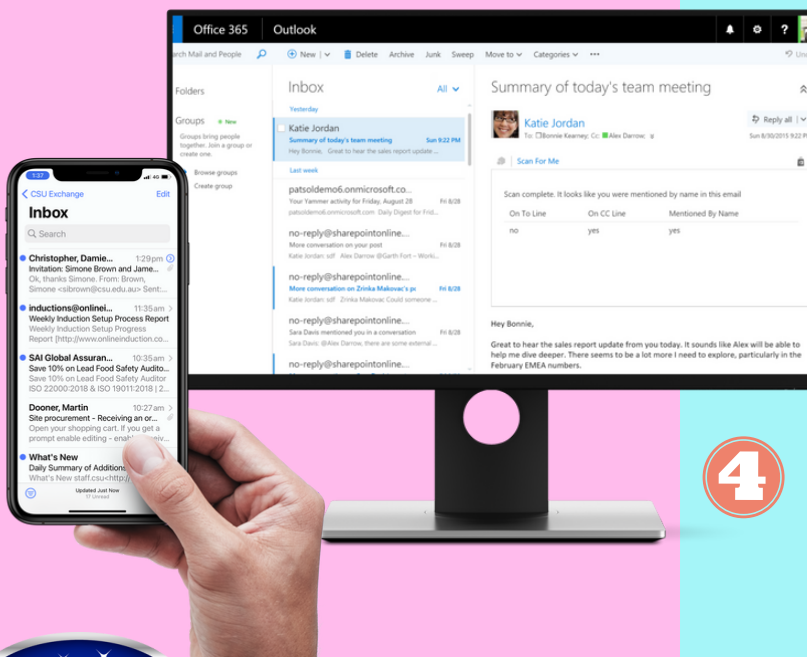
Office 365 | Outlook

arch Mail and People

New | Delete Archive Junk Sweep Move to Categories ···

Undo

Folders

Groups New

Groups bring people together. Join a group or create one.

Browse groups

Create group

Inbox All

Yesterday

Katie Jordan
Summary of today's team meeting Sun 9:22 PM
Hey Bonnie, Great to hear the sales report update ...

Last week

patsoldemo6.onmicrosoft.co...
Your Yammer activity for Friday, August 28 Fri 8/28
patsoldemo6.onmicrosoft.com Daily Digest for Frid...

no-reply@sharepointonline...
More conversation on your post Fri 8/28
Katie Jordan: sdf Alex Darrow @Garth Fort – Worki...

no-reply@sharepointonline...
More conversation on Zrinka Makovac's pc Fri 8/28
Katie Jordan: sdf Zrinka Makovac Could someone ...

no-reply@sharepointonline...
Sara Davis mentioned you in a conversation Fri 8/28
Sara Davis: @Alex Darrow, There are some external ...

no-reply@sharepointonline...

Summary of today's team meeting

Katie Jordan
To: Bonnie Kearney; Cc: Alex Darrow;

Reply all
Sun 8/30/2015 9:22 P

Scan For Me

Scan complete. It looks like you were mentioned by name in this email

| On To Line | On CC Line | Mentioned By Name |
|---|---|---|
| no | yes | yes |

Hey Bonnie,

Great to hear the sales report update from you today. It sounds like Alex will be able to help me dive deeper. There seems to be a lot more I need to explore, particularly in the February EMEA numbers.

CSU Exchange Edit

Inbox

Search

Christopher, Damie... 1:29pm
Invitation: Simone Brown and Jame...
Ok, thanks Simone. From: Brown, Simone <sibrown@csu.edu.au> Sent:...

inductions@onlinei... 11:35am
Weekly Induction Setup Process Report
Weekly Induction Setup Progress Report [http://www.onlineinduction.co...

SAI Global Assuran... 10:35am
Save 10% on Lead Food Safety Audito...
Save 10% on Lead Food Safety Auditor ISO 22000:2018 & ISO 19011:2018 (...

Dooner, Martin 10:27am
Site procurement - Receiving an or...
Open your shopping cart. If you get a prompt enable editing - enabl...

What's New
Daily Summary of Addition...
What's New staff.csu<http...

Updated Just Now
17 Unread

4